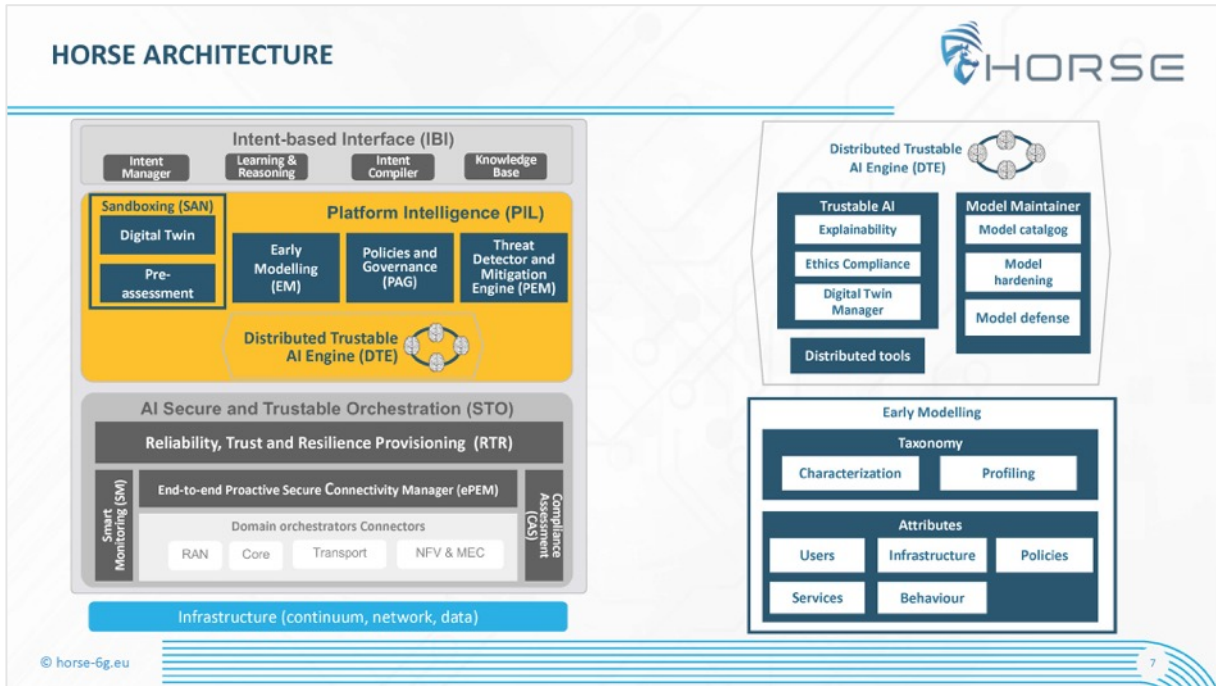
HORSE ARCHITECTURE

HORSE

Intent-based Interface (IBI)

Intent Manager

Learning & Reasoning

Intent Compiler

Knowledge Base

Sandboxing (SAN)

Digital Twin

Pre-assessment

Platform Intelligence (PIL)

Early Modelling (EM)

Policies and Governance (PAG)

Threat Detector and Mitigation Engine (PEM)

Distributed Trustable AI Engine (DTE)

AI Secure and Trustable Orchestration (STO)

Reliability, Trust and Resilience Provisioning (RTR)

Smart Monitoring (SM)

End-to-end Proactive Secure Connectivity Manager (ePEM)

Domain orchestrators Connectors

RAN

Core

Transport

NFV & MEC

Compliance Assessment (CAS)

Infrastructure (continuum, network, data)

Distributed Trustable AI Engine (DTE)

Trustable AI

Explainability

Ethics Compliance

Digital Twin Manager

Model Maintainer

Model catalgog

Model hardening

Model defense

Distributed tools

Early Modelling

Taxonomy

Characterization

Profiling

Attributes

Users

Infrastructure

Policies

Services

Behaviour

© horse-6g.eu

7